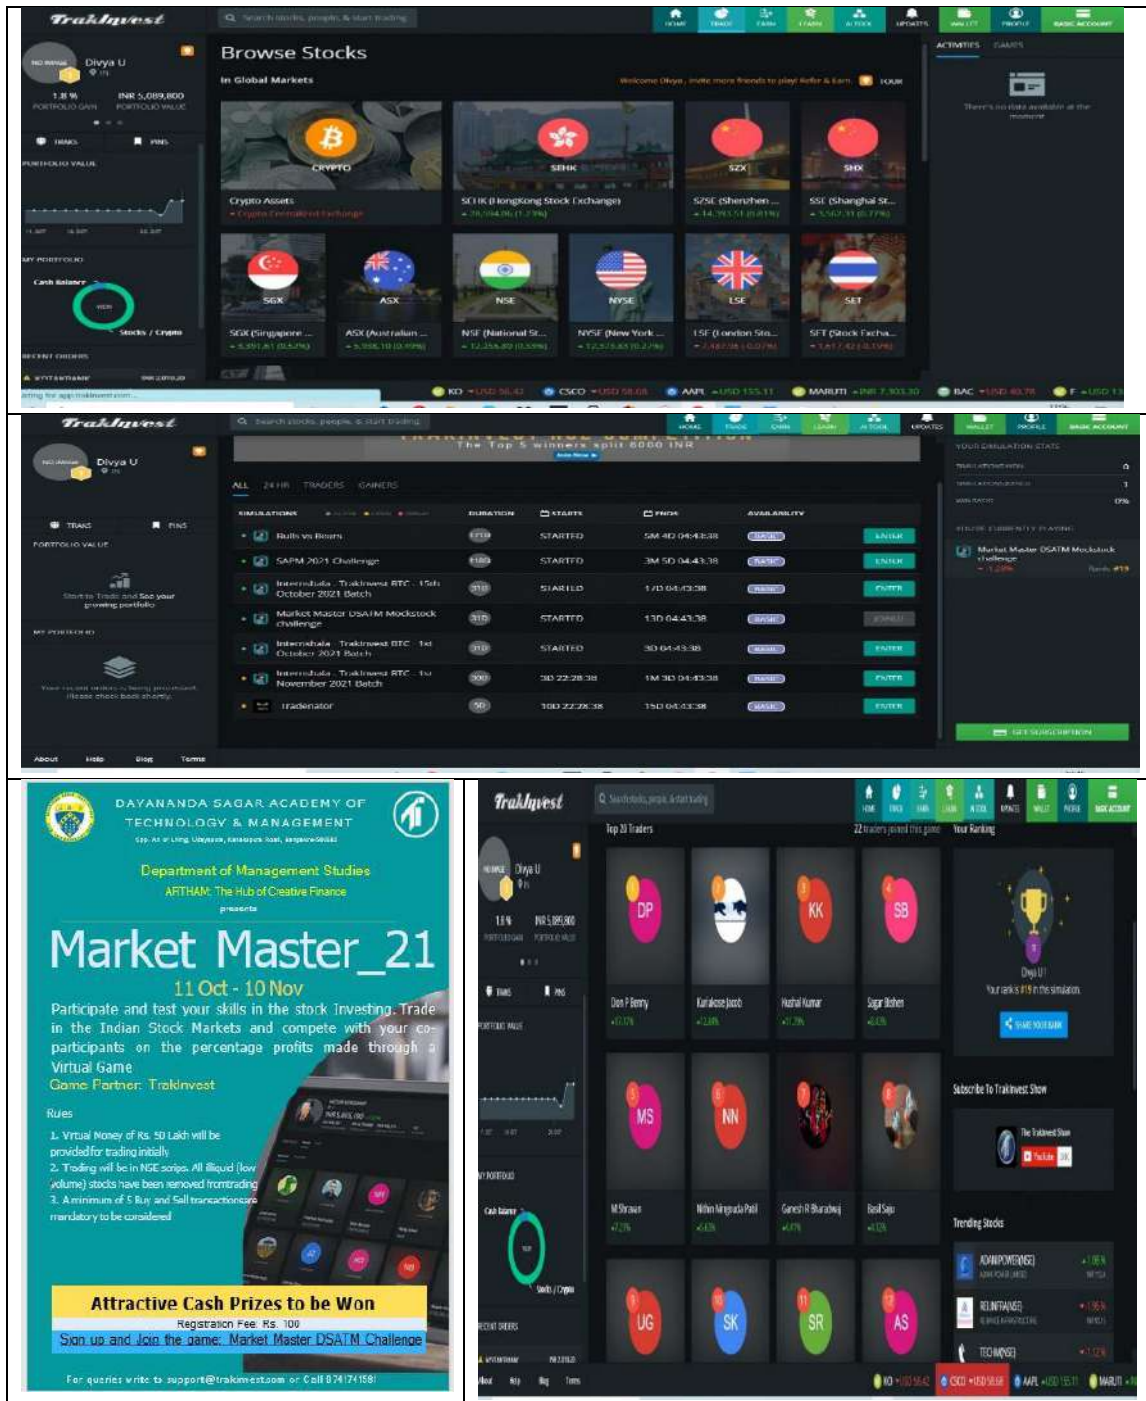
TrakInvest

Divya U

1.8 % PORTFOLIO GAIN
INR 5,089,800 PORTFOLIO VALUE

TRANS PINS

PORTFOLIO VALUE

MY PORTFOLIO

Cash Balance

Stocks / Crypto

RECENT ORDERS

KOTAKBANK

HOME TRADE EARN LEARN AI TOOL UPDATES WALLET PROFILE BASIC ACCOUNT

Browse Stocks

In Global Markets

Welcome Divya , invite more friends to play! Refer & Earn. TOUR

CRYPTO
Crypto Assets
Crypto Centralized Exchange

SEHK
SEHK (HongKong Stock Exchange)

SZSE
SZSE (Shenzhen ...

SHX
SSE (Shanghai St...

SGX
SGX (Singapore ...

ASX
ASX (Australian ...

NSE
NSE (National St...

NYSE
NYSE (New York ...

LSE
LSE (London Sto...

SET
SET (Stock Excha...

ACTIVITIES GAMES

There's no data available at the moment

KO USD 56.42 CSCO USD 58.68 AAPL USD 155.11 MARUTI INR 7,303.30 BAC USD 40.78 F USD 13

TrakInvest

Divya U

TRANS PINS

PORTFOLIO VALUE

Start to Trade and See your growing portfolio

MY PORTFOLIO

Your recent orders is being processed. Please check back shortly.

About Help Blog Terms

The Top 5 winners split 6000 INR

ALL 24 HR TRADERS GAINERS

| SIMULATIONS | DURATION | STARTS | ENDS | AVAILABILITY | |
|---|---|---|---|---|---|
| Bulls vs Bears | | STARTED | 5M 4D 04:43:38 | BASIC | ENTER |
| SAPM 2021 Challenge | | STARTED | 3M 5D 04:43:38 | BASIC | ENTER |
| Interstudia - TrakInvest BTC - 15th October 2021 Batch | 31D | STARTED | 17D 04:43:38 | BASIC | ENTER |
| Market Master DSATM Mockstock challenge | 31D | STARTED | 13D 04:43:38 | BASIC | JOINED |
| Interstudia - TrakInvest BTC - 1st October 2021 Batch | 31D | STARTED | 3D 04:43:38 | BASIC | ENTER |
| Interstudia - TrakInvest BTC - 1st November 2021 Batch | 30D | 3D 22:28:38 | 1M 3D 04:43:38 | BASIC | ENTER |
| Tradenator | 5D | 10D 22:28:38 | 15D 04:43:38 | BASIC | ENTER |

YOUR SIMULATION STATS

YOU'RE CURRENTLY PLAYING

Market Master DSATM Mockstock challenge

GET SUBSCRIPTION

DAYANANDA SAGAR ACADEMY OF TECHNOLOGY & MANAGEMENT

Department of Management Studies
ARTHAM: The Hub of Creative Finance
presents

Market Master_21

11 Oct - 10 Nov

Participate and test your skills in the stock Investing. Trade in the Indian Stock Markets and compete with your co-participants on the percentage profits made through a Virtual Game
Game Partner: TrakInvest

Rules
1. Virtual Money of Rs. 50 Lakh will be provided for trading initially
2. Trading will be in NSE scrips. All illiquid (low volume) stocks have been removed from trading
3. A minimum of 5 Buy and Sell transactions are mandatory to be considered

Attractive Cash Prizes to be Won
Registration Fee: Rs. 100
Sign up and Join the game: Market Master DSATM Challenge

For queries write to support@trakinvest.com or Call 8741741581

TrakInvest

Divya U

1.8 %
INR 5,089,800

Top 20 Traders

22 traders joined this game

Your Ranking

DP Don P Benny
Kuriakose Jacob
KK Kushal Kumar
SB Sagar Bishen
MS M Shravan
NN Nithin Ningouda Patil
Ganesh R Bharadwaj
Basil Saju
UG
SK
SR
AS

Divya U
Your rank is #19 in this simulation.

SHARE YOUR RANK

Subscribe To TrakInvest Show

The TrakInvest Show

YouTube

Trending Stocks

ADANIPOWER(NSE)
RELINFRA(NSE)
TECHM(NSE)

KO CSCO AAPL MARUTI